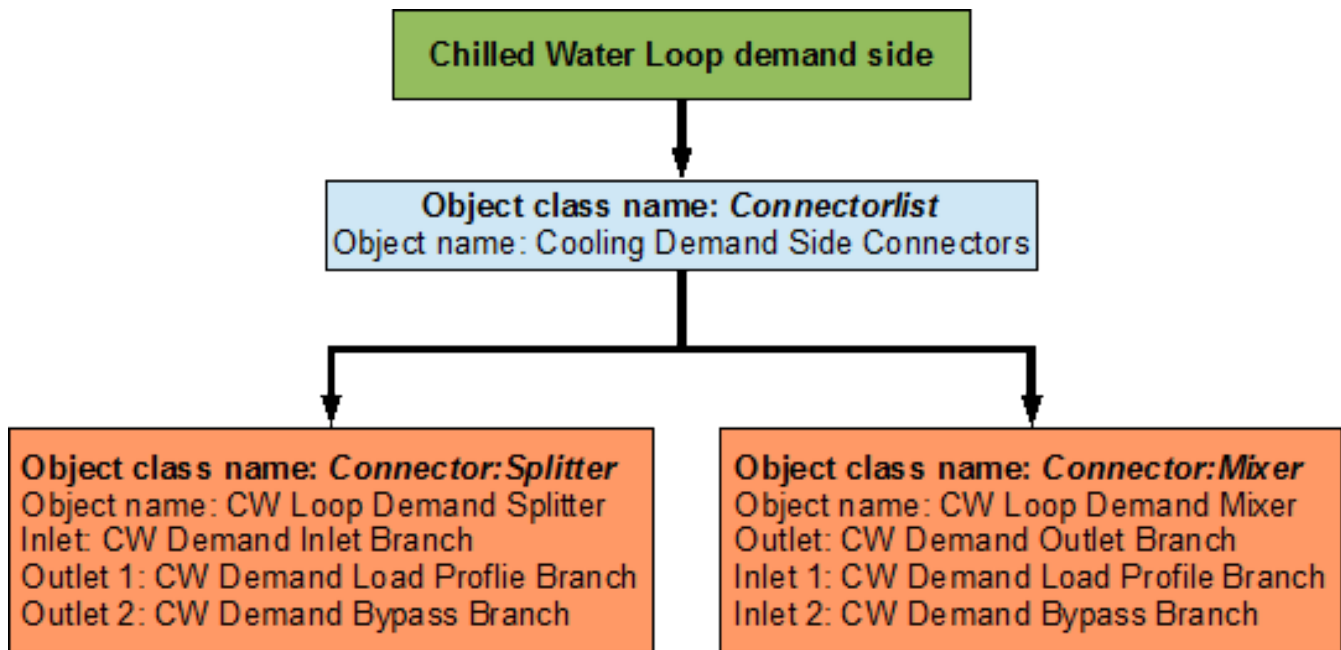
Chilled Water Loop demand side

Object class name: *Connectorlist*
Object name: Cooling Demand Side Connectors

Object class name: *Connector:Splitter*
Object name: CW Loop Demand Splitter
Inlet: CW Demand Inlet Branch
Outlet 1: CW Demand Load Proflie Branch
Outlet 2: CW Demand Bypass Branch

Object class name: *Connector:Mixer*
Object name: CW Loop Demand Mixer
Outlet: CW Demand Outlet Branch
Inlet 1: CW Demand Load Profile Branch
Inlet 2: CW Demand Bypass Branch